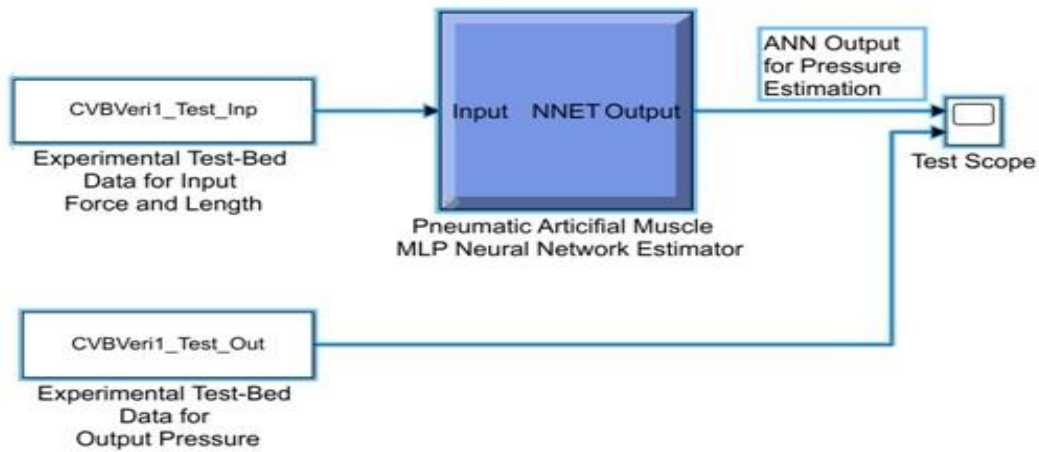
CVBVeri1_Test_Inp

Experimental Test-Bed Data for Input Force and Length

Input NNET Output

Pneumatic Articifial Muscle MLP Neural Network Estimator

ANN Output for Pressure Estimation

Test Scope

CVBVeri1_Test_Out

Experimental Test-Bed Data for Output Pressure